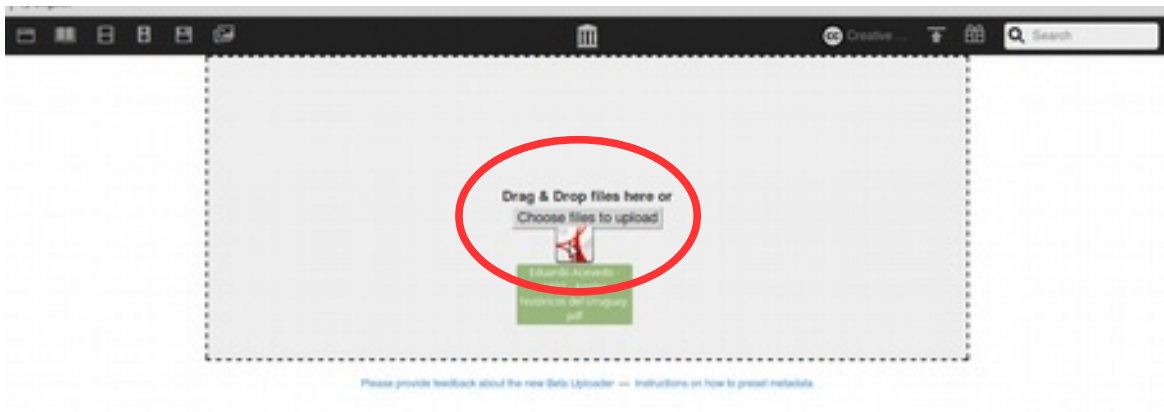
Creative ...

Search

Drag & Drop files here or
Choose files to upload

Eduardo Acevedo - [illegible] - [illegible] históricos del Uruguay .pdf

Please provide feedback about the new Beta Uploader — Instructions on how to preset metadata